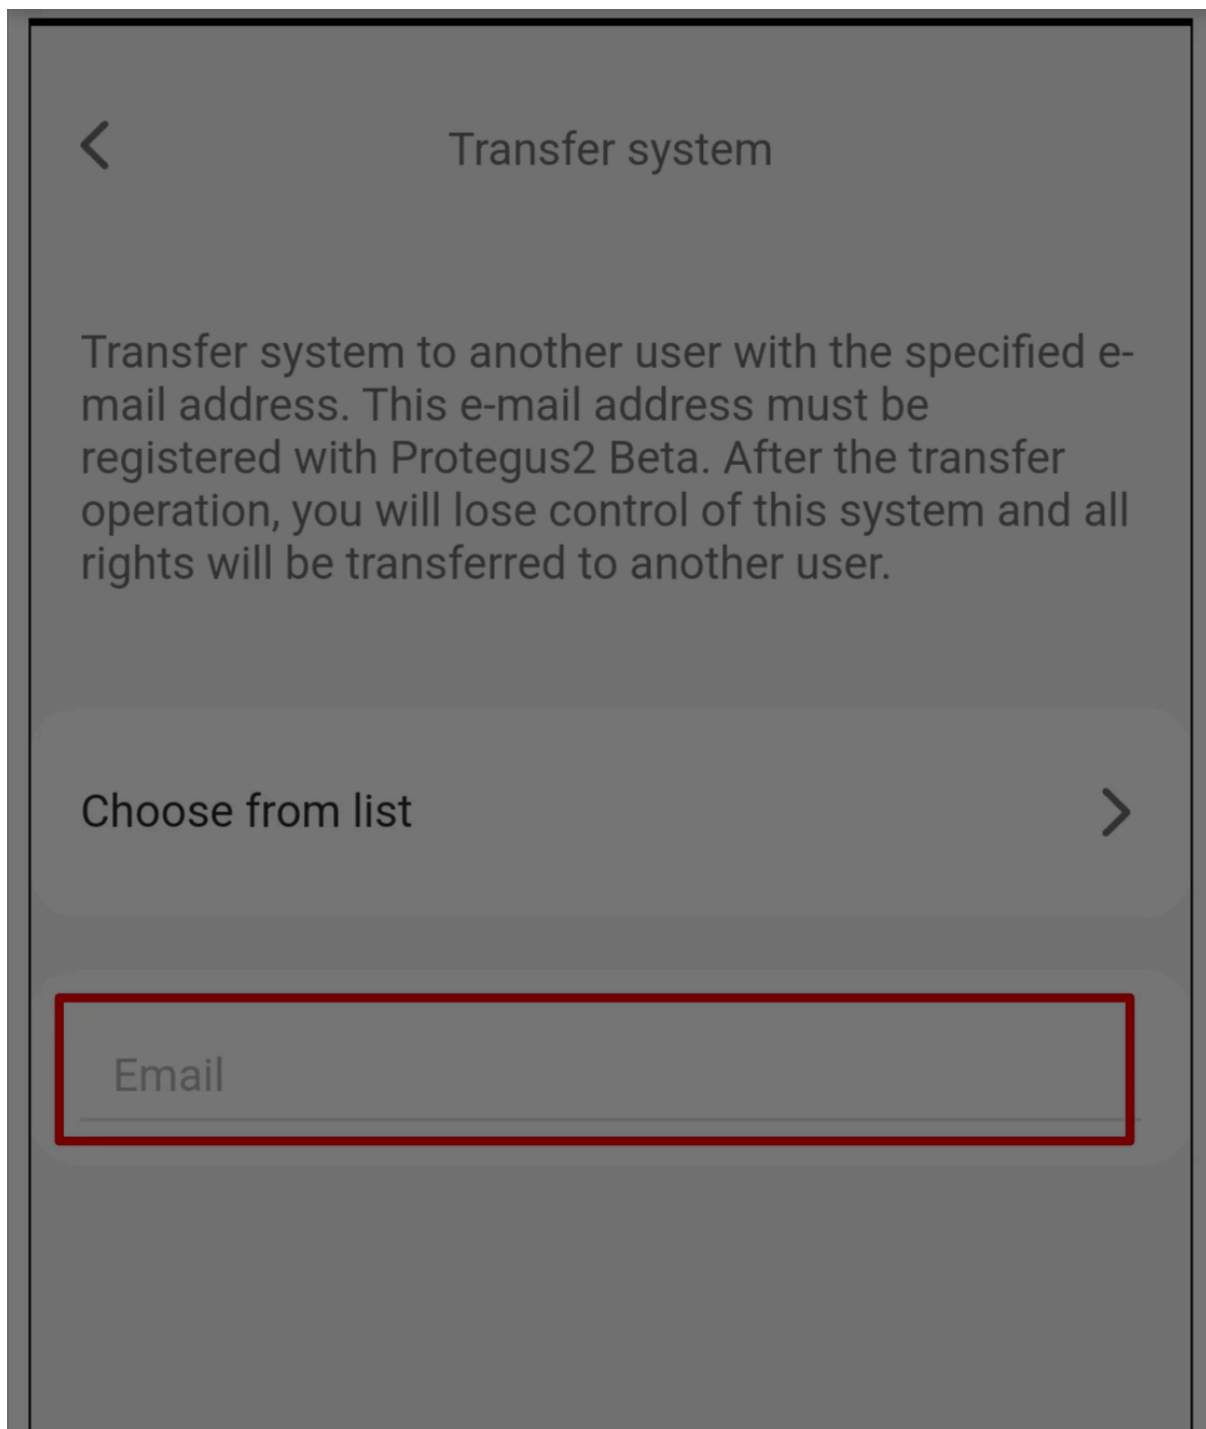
Transfer system

Transfer system to another user with the specified e-mail address. This e-mail address must be registered with Protegus2 Beta. After the transfer operation, you will lose control of this system and all rights will be transferred to another user.

Choose from list

Email